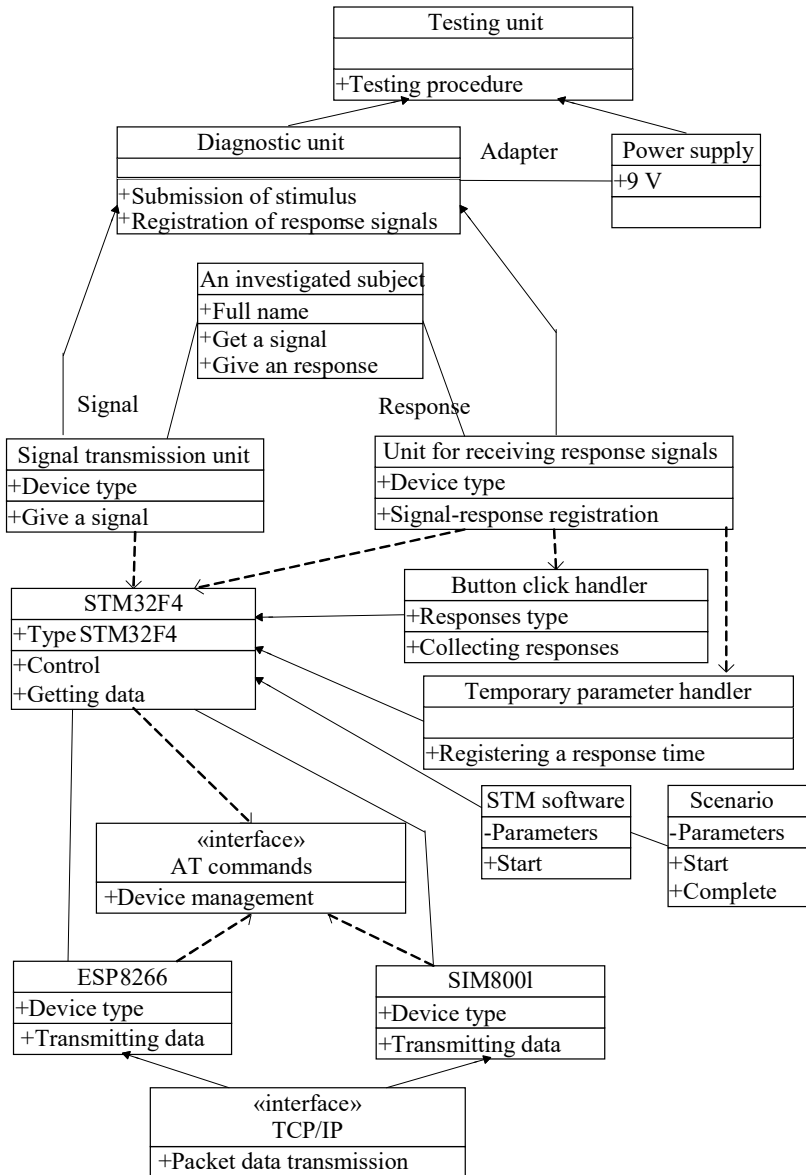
Testing unit

+Testing procedure

Diagnostic unit

+Submission of stimulus
+Registration of response signals

Adapter

Power supply
+9 V

An investigated subject
+Full name
+Get a signal
+Give an response

Signal

Response

Signal transmission unit
+Device type
+Give a signal

Unit for receiving response signals
+Device type
+Signal-response registration

STM32F4
+Type STM32F4
+Control
+Getting data

Button click handler
+Responses type
+Collecting responses

Temporary parameter handler

+Registering a response time

STM software
-Parameters
+Start

Scenario
-Parameters
+Start
+Complete

«interface»
AT commands
+Device management

ESP8266
+Device type
+Transmitting data

SIM800l
+Device type
+Transmitting data

«interface»
TCP/IP
+Packet data transmission